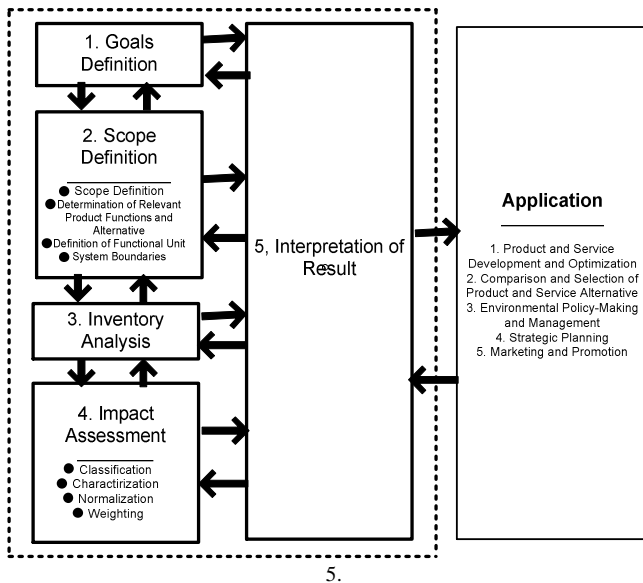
1. Goals Definition

2. Scope Definition

Scope Definition
Determination of Relevant Product Functions and Alternative
Definition of Functional Unit
System Boundaries

3. Inventory Analysis

4. Impact Assessment

Classification
Charactirization
Normalization
Weighting

5, Interpretation of Result

Application

1. Product and Service Development and Optimization
2. Comparison and Selection of Product and Service Alternative
3. Environmental Policy-Making and Management
4. Strategic Planning
5. Marketing and Promotion

5.